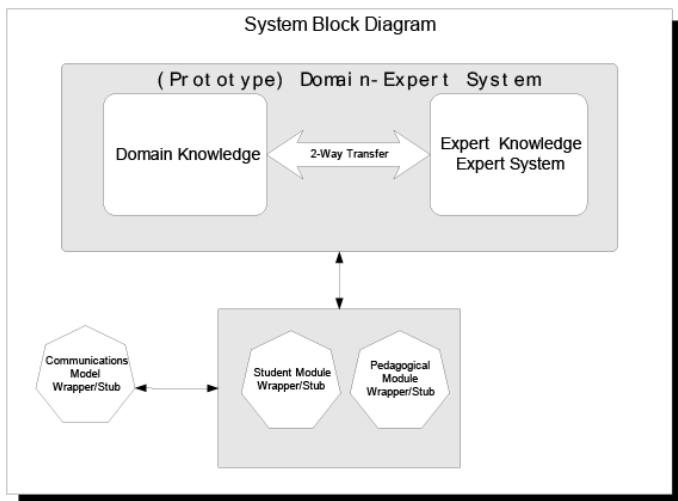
System Block Diagram

(Prototype) Domain-Expert System

Domain Knowledge

2-Way Transfer

Expert Knowledge
Expert System

Communications Model Wrapper/Stub

Student Module Wrapper/Stub

Pedagogical Module Wrapper/Stub